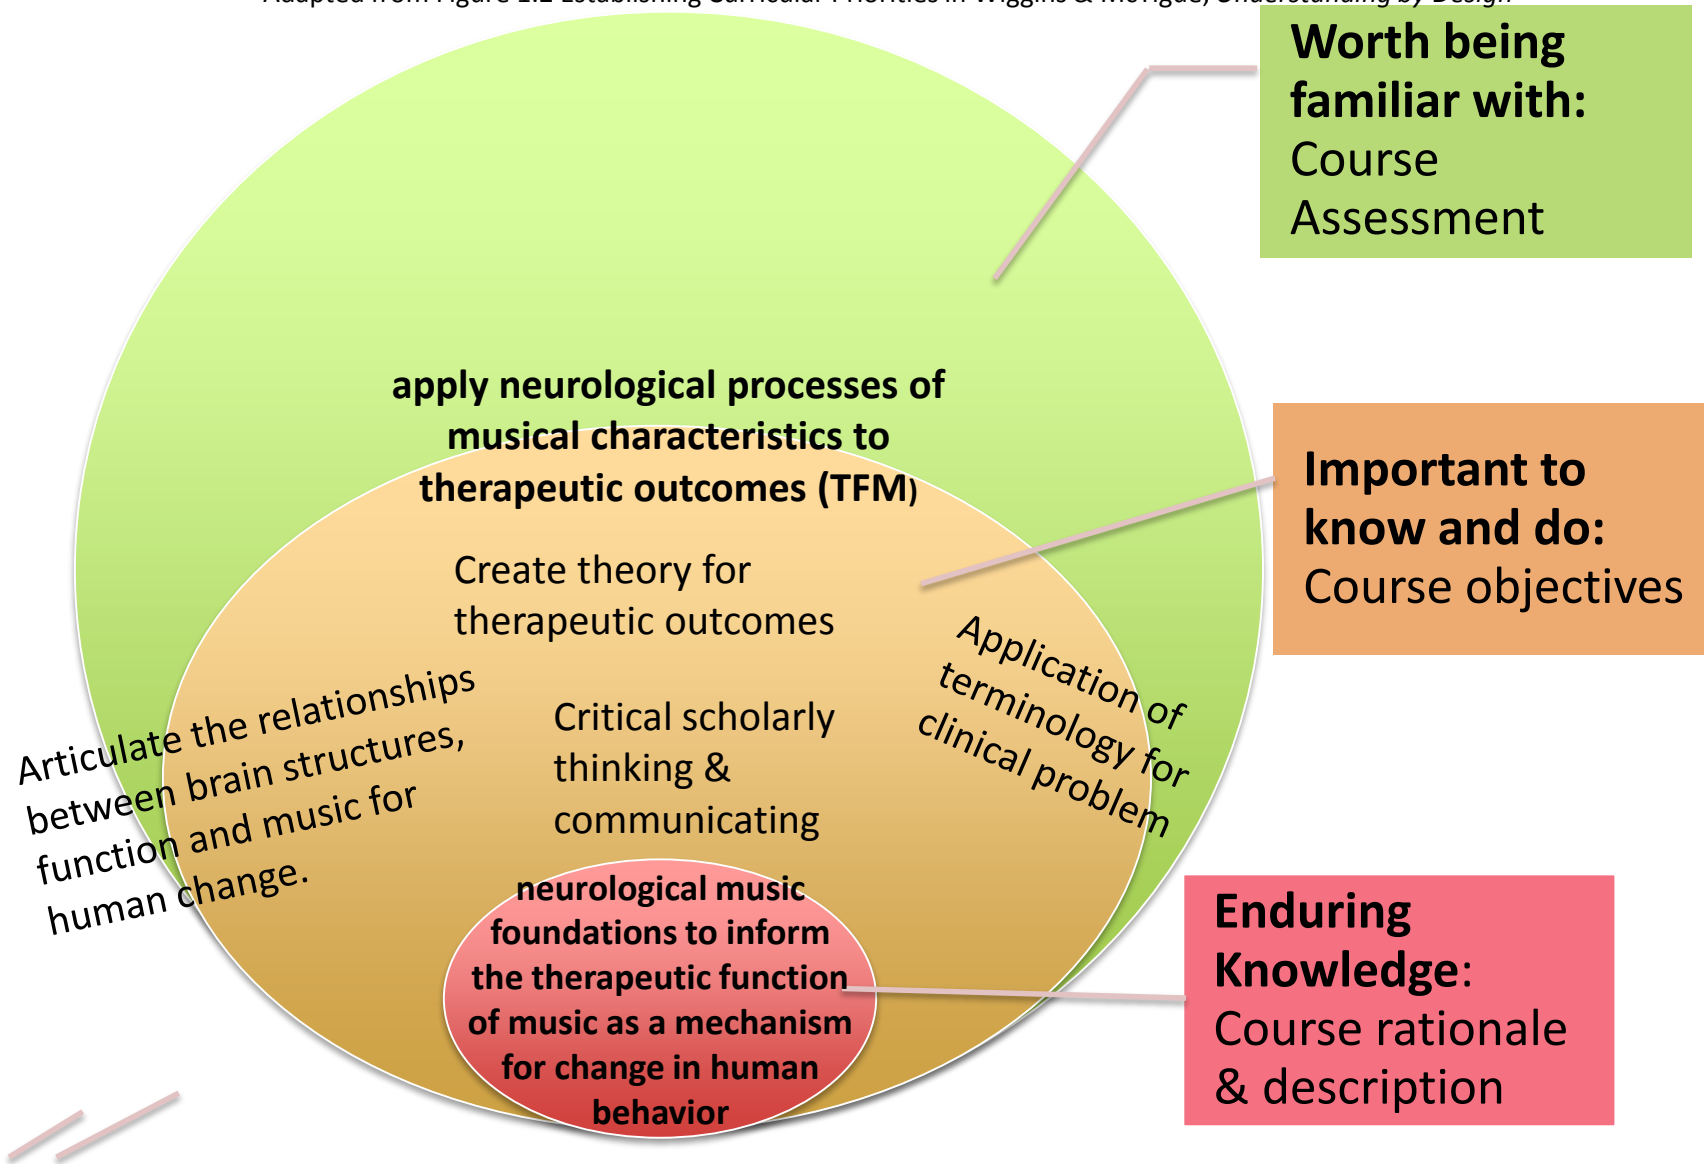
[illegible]

Worth being familiar with: Course Assessment

apply neurological processes of musical characteristics to therapeutic outcomes (TFM)

Create theory for therapeutic outcomes

Important to know and do: Course objectives

Application of terminology for clinical problem

Articulate the relationships between brain structures, function and music for human change.

Critical scholarly thinking & communicating

neurological music foundations to inform the therapeutic function of music as a mechanism for change in human behavior

Enduring Knowledge: Course rationale & description